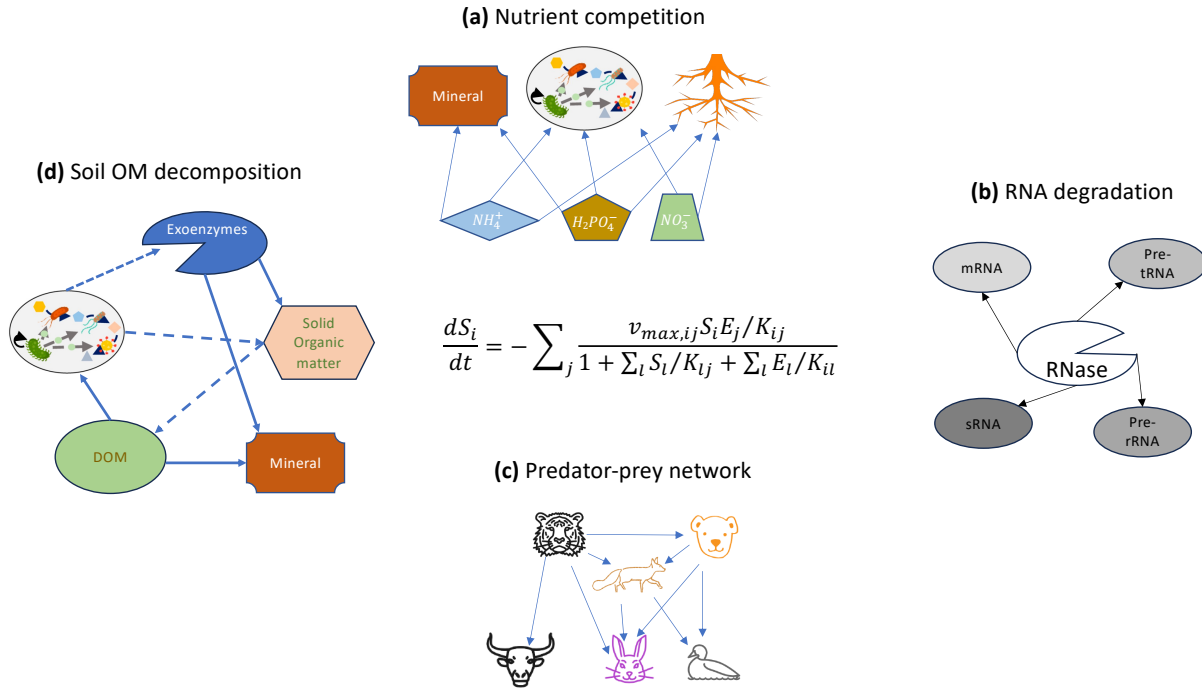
(a) Nutrient competition

Mineral

$NH_4^+$

$H_2PO_4^-$

$NO_3^-$

(d) Soil OM decomposition

Exoenzymes

Solid Organic matter

DOM

Mineral

(b) RNA degradation

mRNA

Pre-tRNA

RNase

sRNA

Pre-rRNA

$\frac{dS_i}{dt} = -\sum_j \frac{v_{max,ij} S_i E_j / K_{ij}}{1 + \sum_l S_l / K_{lj} + \sum_l E_l / K_{il}}$

(c) Predator-prey network